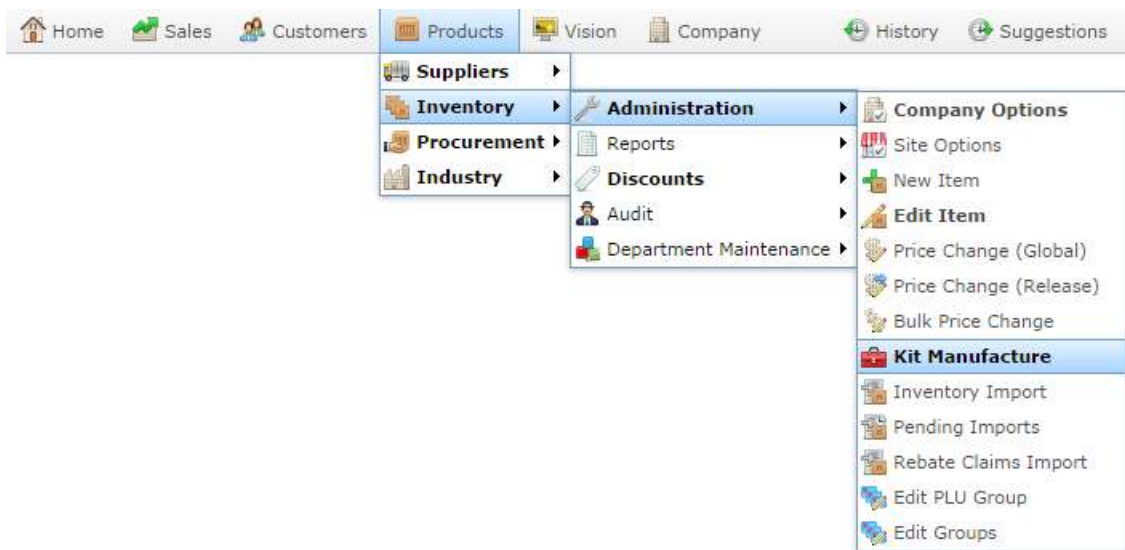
Home Sales Customers Products Vision Company History Suggestions

Suppliers
Inventory
Procurement
Industry

Administration
Reports
Discounts
Audit
Department Maintenance

Company Options
Site Options
New Item
Edit Item
Price Change (Global)
Price Change (Release)
Bulk Price Change
Kit Manufacture
Inventory Import
Pending Imports
Rebate Claims Import
Edit PLU Group
Edit Groups